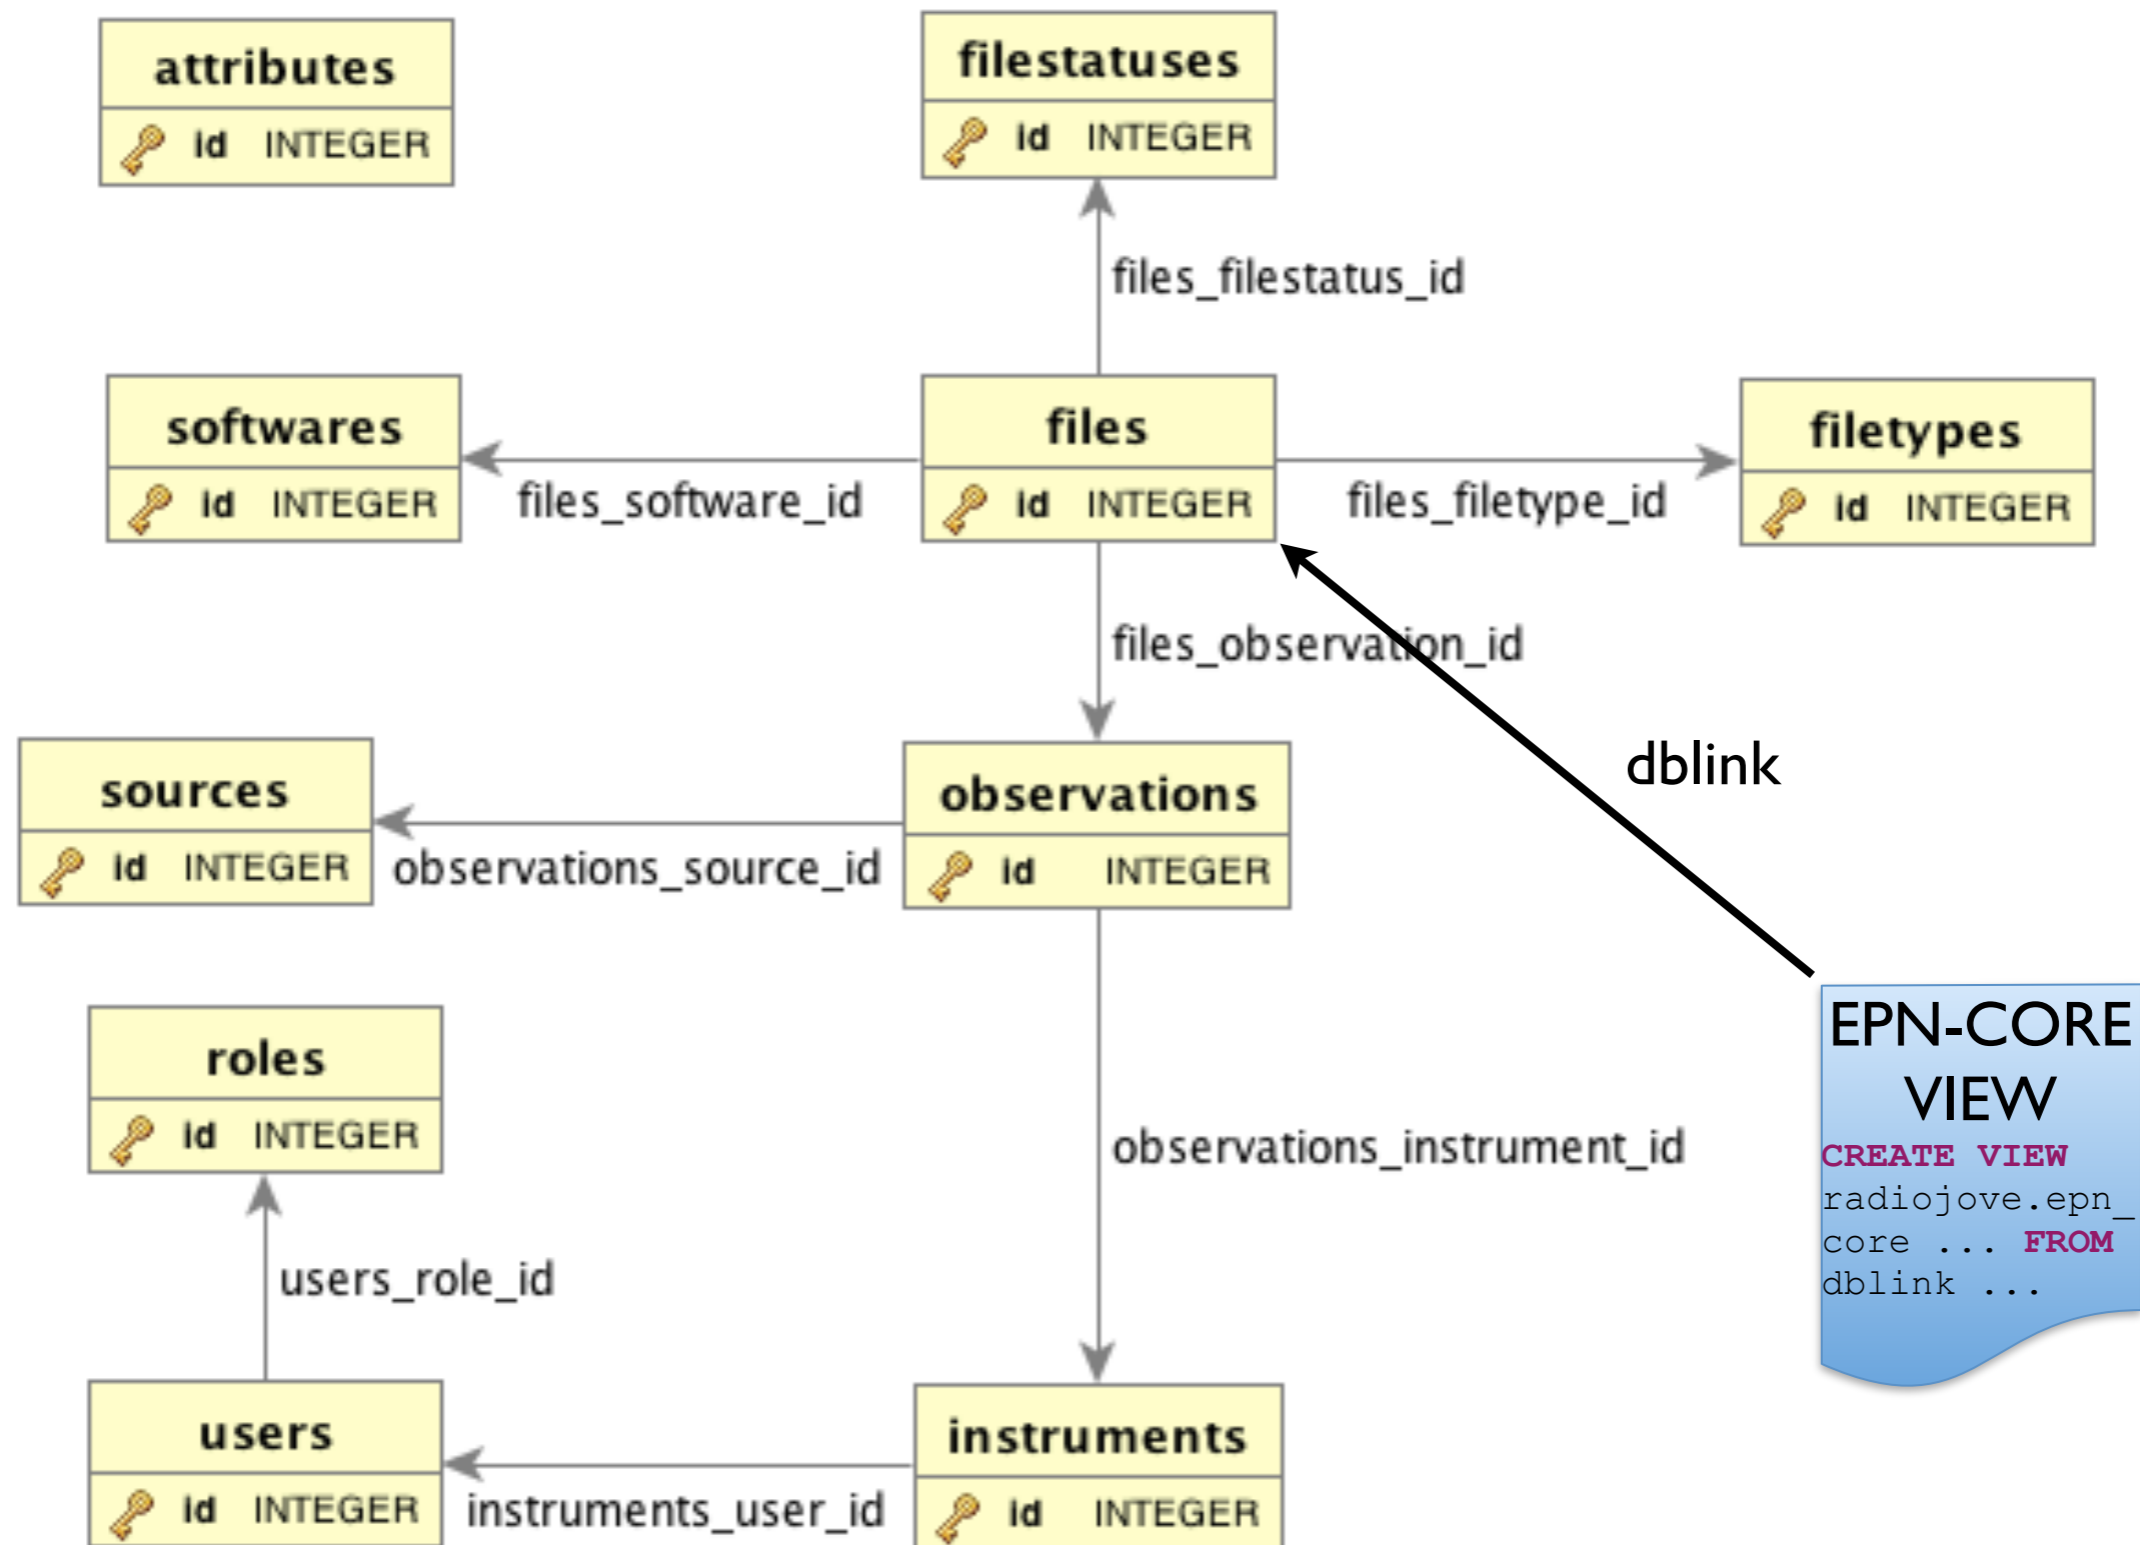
attributes
id INTEGER

filestatuses
id INTEGER

files_filestatus_id

softwares
id INTEGER

files_software_id

files
id INTEGER

files_filetype_id

filetypes
id INTEGER

files_observation_id

dblink

sources
id INTEGER

observations_source_id

observations
id INTEGER

roles
id INTEGER

observations_instrument_id

EPN-CORE VIEW
CREATE VIEW radiojove.epn_core ... FROM dblink ...

users_role_id

users
id INTEGER

instruments_user_id

instruments
id INTEGER